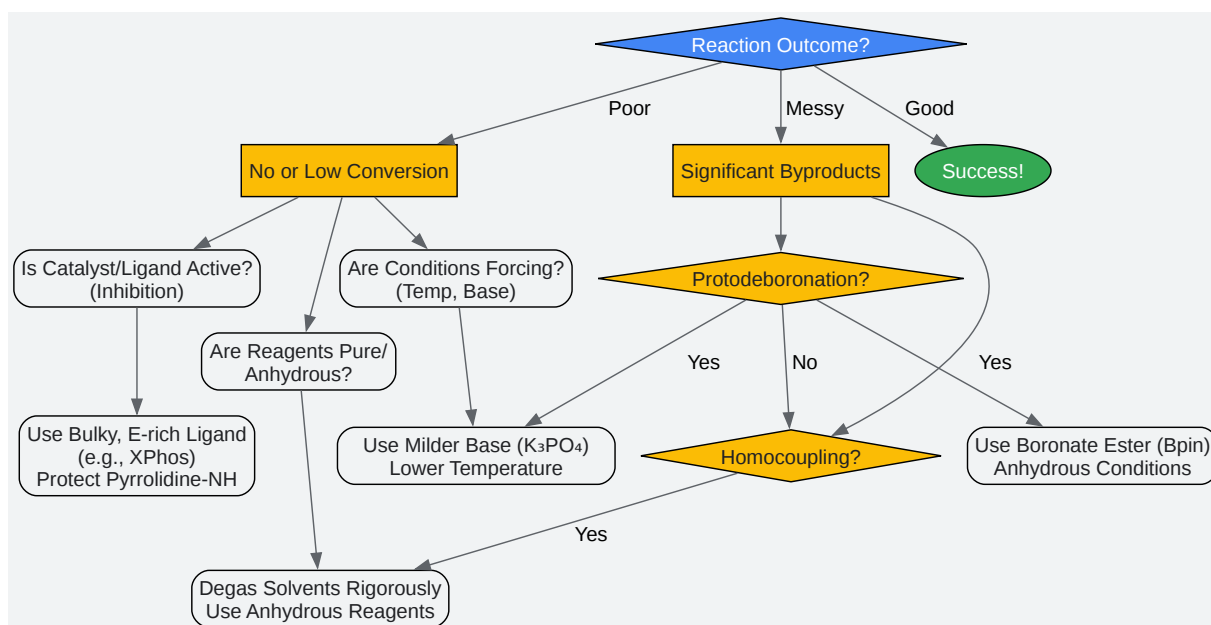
Reaction Outcome?

Poor

Messy

Good

No or Low Conversion

Significant Byproducts

Success!

Is Catalyst/Ligand Active? (Inhibition)

Are Conditions Forcing? (Temp, Base)

Protodeboronation?

Are Reagents Pure/ Anhydrous?

Yes

No

Yes

Use Bulky, E-rich Ligand (e.g., XPhos) Protect Pyrrolidine-NH

Use Milder Base ($K_3PO_4$) Lower Temperature

Homocoupling?

Use Boronate Ester (Bpin) Anhydrous Conditions

Yes

Degas Solvents Rigorously Use Anhydrous Reagents